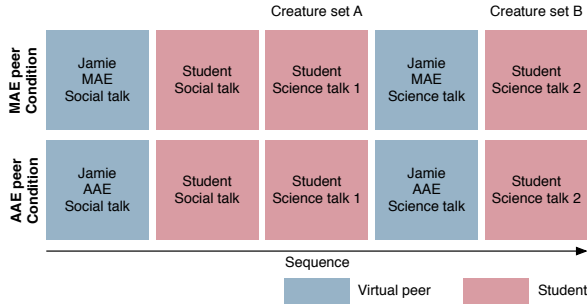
Creature set A

Creature set B

MAE peer Condition

Jamie MAE Social talk

Student Social talk

Student Science talk 1

Jamie MAE Science talk

Student Science talk 2

AAE peer Condition

Jamie AAE Social talk

Student Social talk

Student Science talk 1

Jamie AAE Science talk

Student Science talk 2

Sequence

Virtual peer

Student